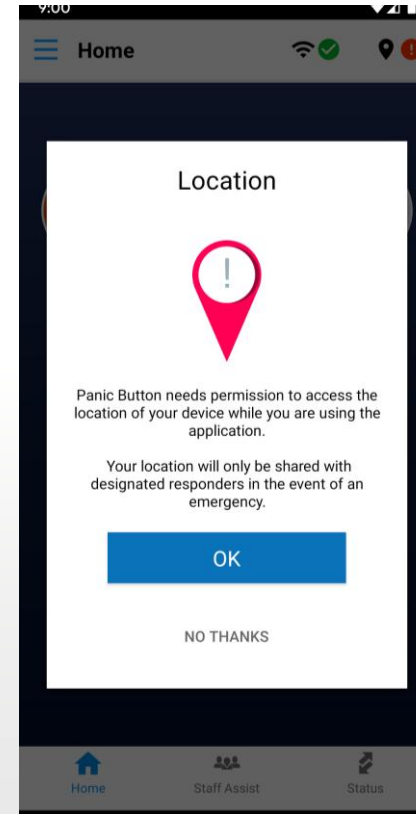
9:00

Home

Location

!

Panic Button needs permission to access the location of your device while you are using the application.

Your location will only be shared with designated responders in the event of an emergency.

OK

NO THANKS

Home
Staff Assist
Status